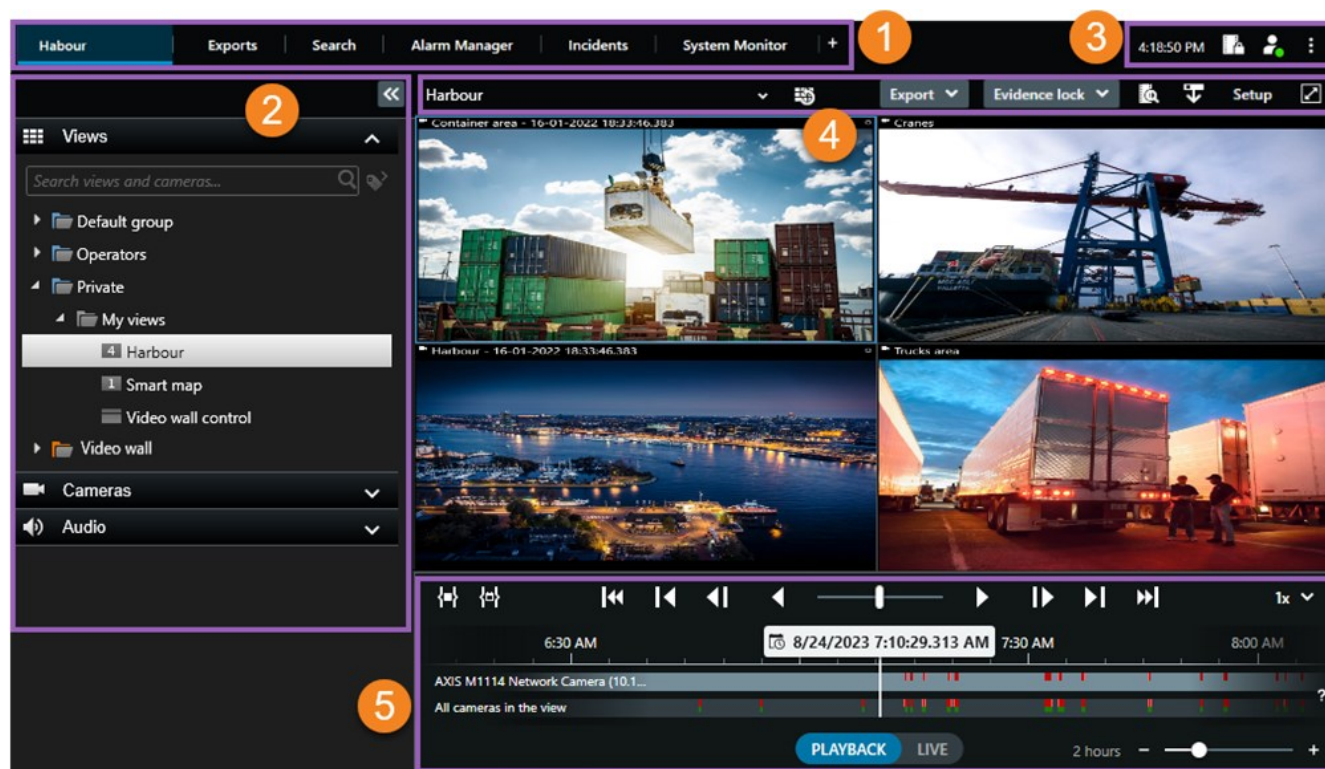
Habour | Exports | Search | Alarm Manager | Incidents | System Monitor | +

1

3

4:18:50 PM

2

Views

Search views and cameras...

Default group

Operators

Private

My views

4 Harbour

1 Smart map

Video wall control

Video wall

Cameras

Audio

Harbour

Export

Evidence lock

Setup

4

Container area - 16-01-2022 18:33:46.383

Cranes

Harbour - 16-01-2022 18:33:46.383

Trucks area

1x

6:30 AM

8/24/2023 7:10:29.313 AM

7:30 AM

8:00 AM

5

AXIS M1114 Network Camera (10.1...

All cameras in the view

PLAYBACK

LIVE

2 hours

-

+